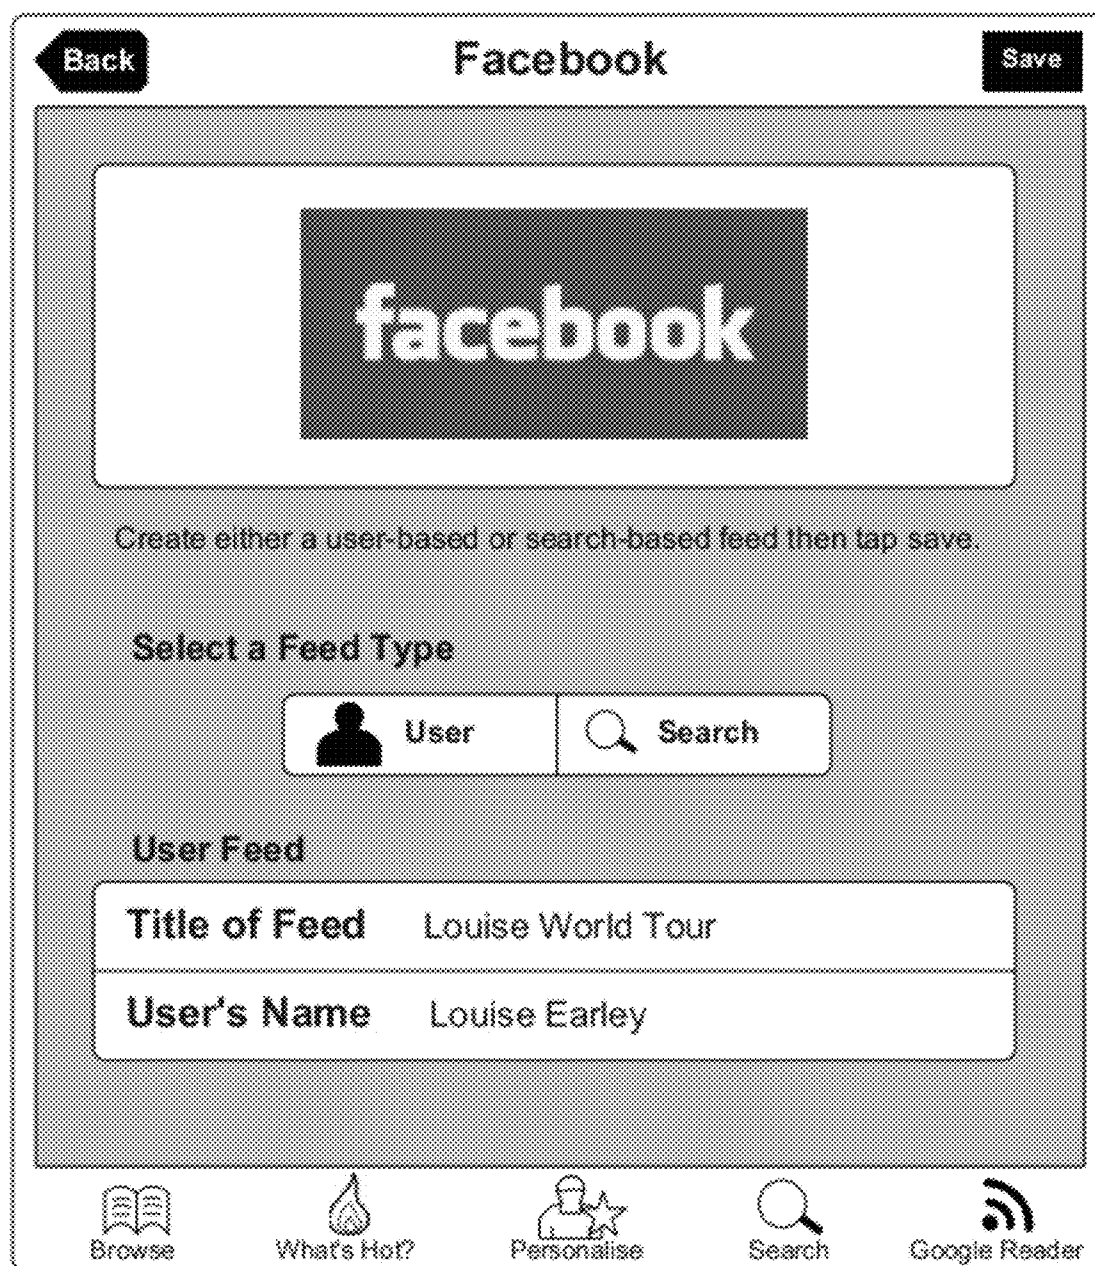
Back Facebook Save

facebook

Create either a user-based or search-based feed then tap save.

Select a Feed Type

User Search

User Feed

| Title of Feed | Louise World Tour |
|---|---|
| User's Name | Louise Earley |

Browse What's Hot? Personalise Search Google Reader